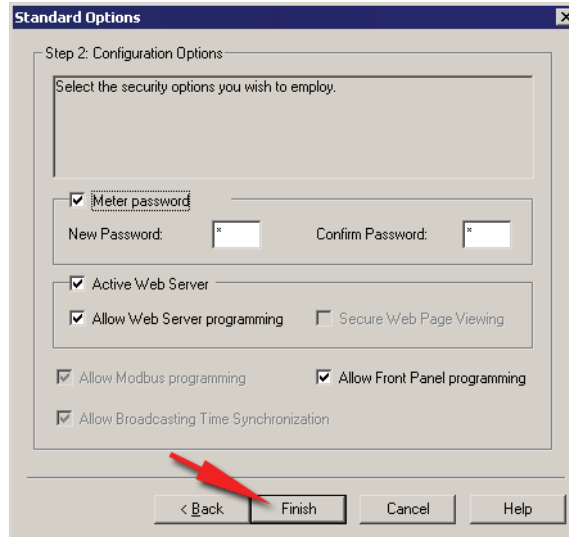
Standard Options

Step 2: Configuration Options

Select the security options you wish to employ.

Meter password

New Password: * Confirm Password: *

Active Web Server

Allow Web Server programming

Secure Web Page Viewing

Allow Modbus programming

Allow Front Panel programming

Allow Broadcasting Time Synchronization

< Back

Finish

Cancel

Help